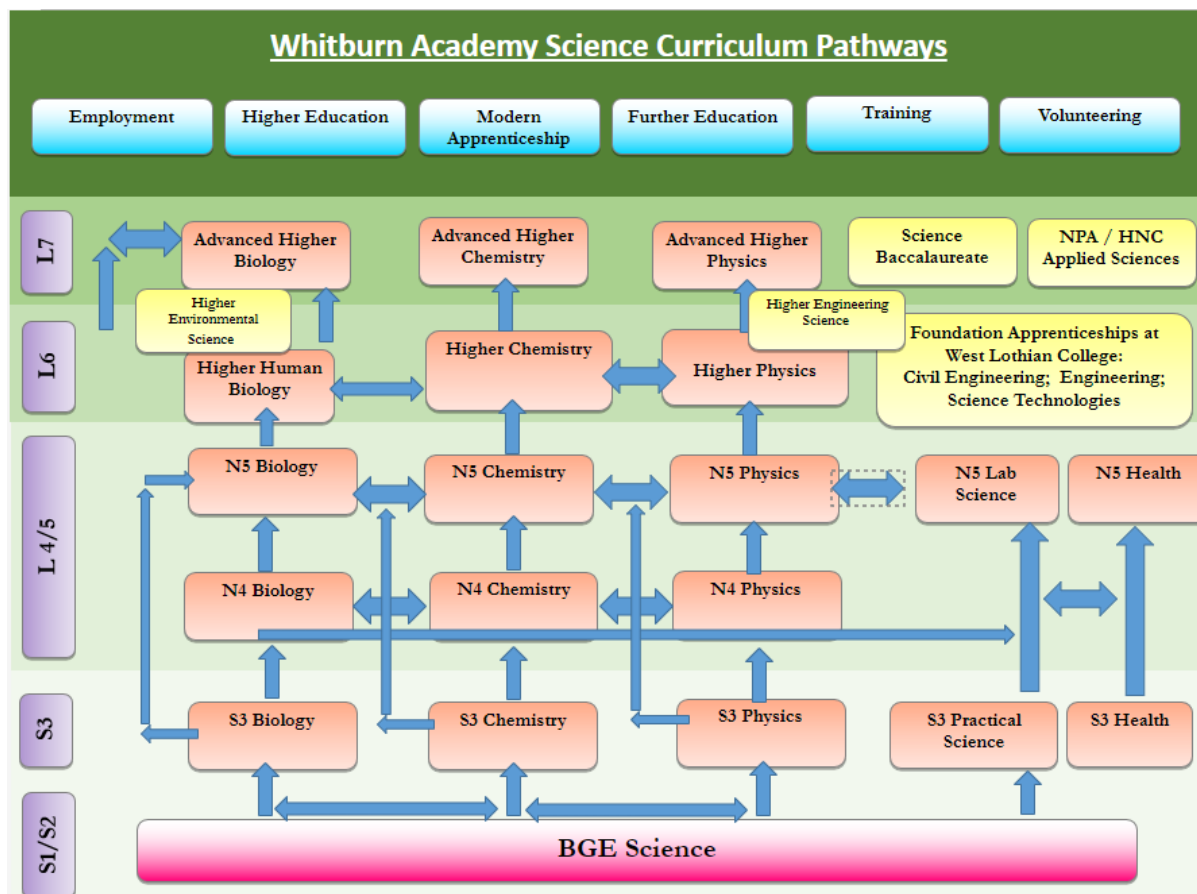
Whitburn Academy Science Curriculum Pathways

Employment

Higher Education

Modern Apprenticeship

Further Education

Training

Volunteering

L7

Advanced Higher Biology

Advanced Higher Chemistry

Advanced Higher Physics

Science Baccalaureate

NPA / HNC Applied Sciences

Higher Environmental Science

Higher Engineering Science

L6

Higher Human Biology

Higher Chemistry

Higher Physics

Foundation Apprenticeships at West Lothian College: Civil Engineering; Engineering; Science Technologies

L 4/5

N5 Biology

N5 Chemistry

N5 Physics

N5 Lab Science

N5 Health

N4 Biology

N4 Chemistry

N4 Physics

S3

S3 Biology

S3 Chemistry

S3 Physics

S3 Practical Science

S3 Health

S1/S2

BGE Science